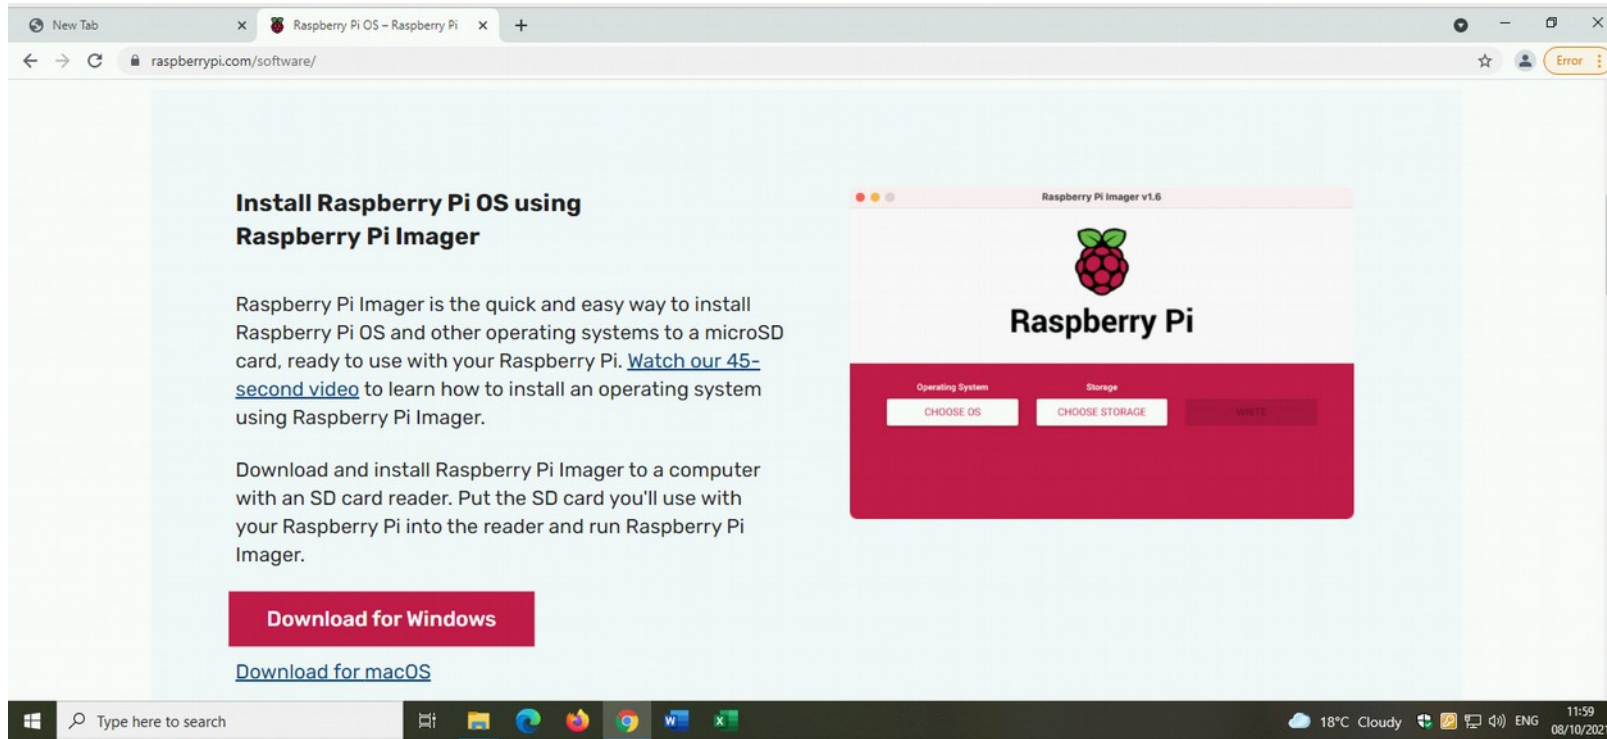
New Tab
Raspberry Pi OS – Raspberry Pi
raspberrypi.com/software/
Error

Install Raspberry Pi OS using Raspberry Pi Imager

Raspberry Pi Imager is the quick and easy way to install Raspberry Pi OS and other operating systems to a microSD card, ready to use with your Raspberry Pi. Watch our 45-second video to learn how to install an operating system using Raspberry Pi Imager.

Download and install Raspberry Pi Imager to a computer with an SD card reader. Put the SD card you'll use with your Raspberry Pi into the reader and run Raspberry Pi Imager.

Download for Windows

Download for macOS

Raspberry Pi Imager v1.6

Raspberry Pi

Operating System
CHOOSE OS
Storage
CHOOSE STORAGE
WRITE

Type here to search
18°C Cloudy
ENG
11:59
08/10/202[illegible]